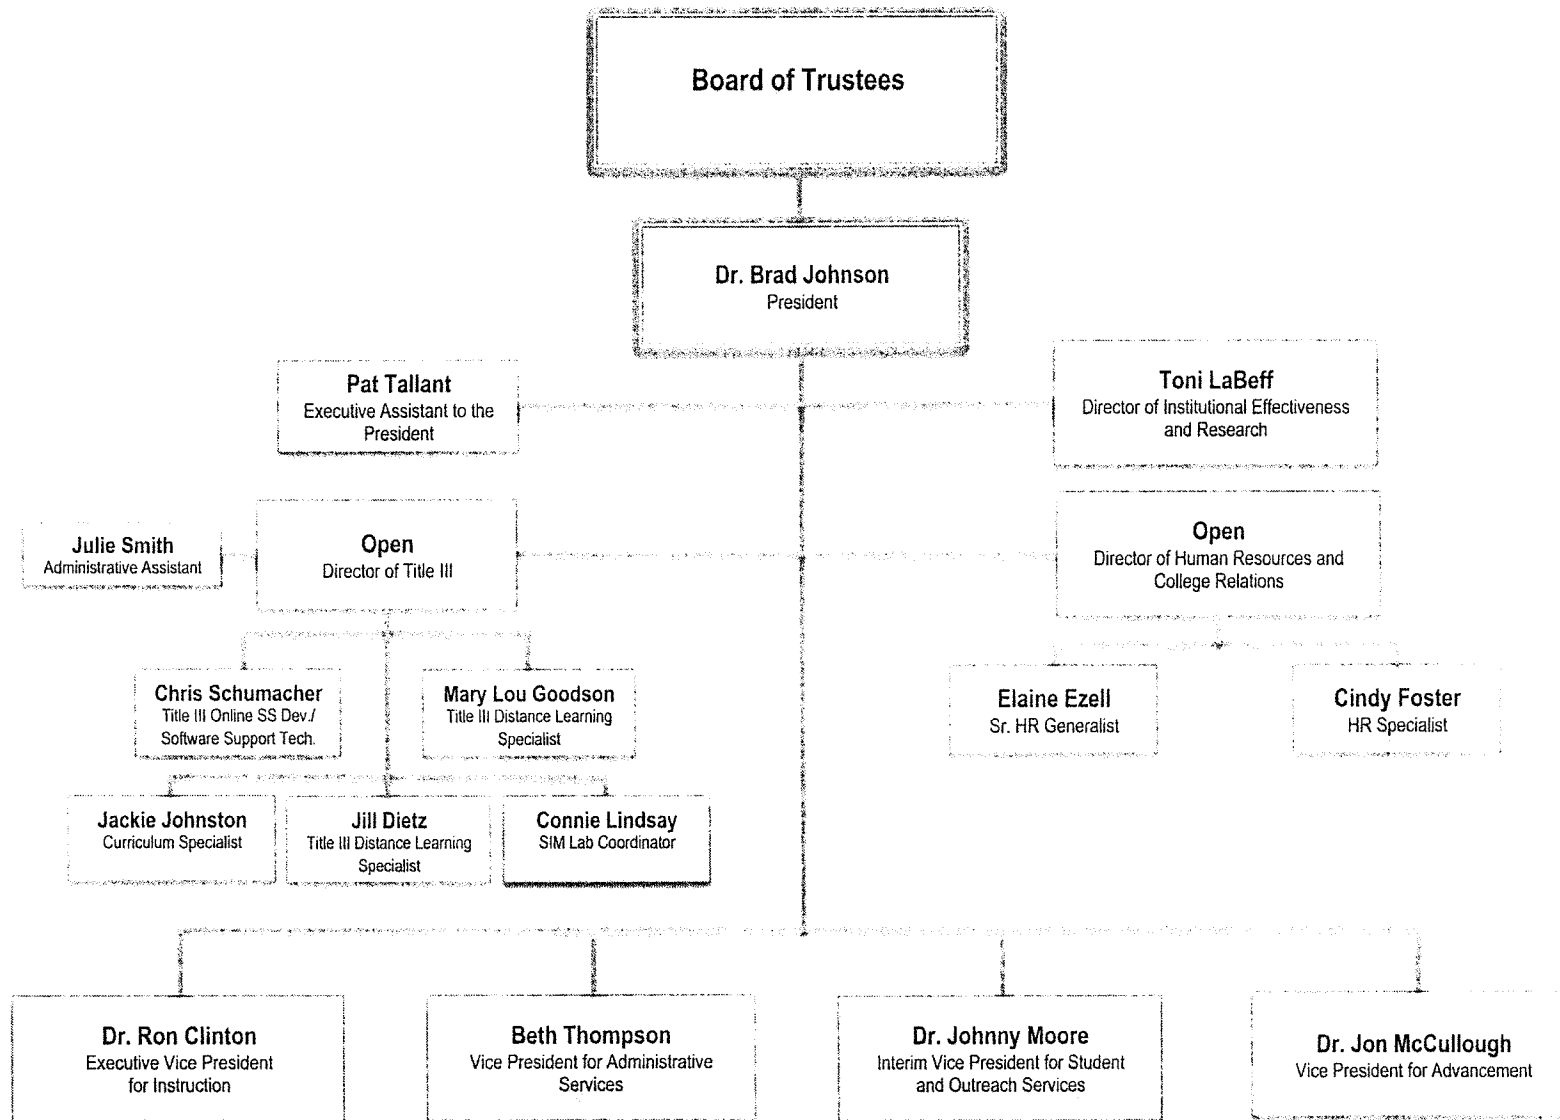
Board of Trustees

Dr. Brad Johnson
President

Pat Tallant
Executive Assistant to the President

Toni LaBeff
Director of Institutional Effectiveness and Research

Julie Smith
Administrative Assistant

Open
Director of Title III

Open
Director of Human Resources and College Relations

Chris Schumacher
Title III Online SS Dev./ Software Support Tech.

Mary Lou Goodson
Title III Distance Learning Specialist

Elaine Ezell
Sr. HR Generalist

Cindy Foster
HR Specialist

Jackie Johnston
Curriculum Specialist

Jill Dietz
Title III Distance Learning Specialist

Connie Lindsay
SIM Lab Coordinator

Dr. Ron Clinton
Executive Vice President for Instruction

Beth Thompson
Vice President for Administrative Services

Dr. Johnny Moore
Interim Vice President for Student and Outreach Services

Dr. Jon McCullough
Vice President for Advancement